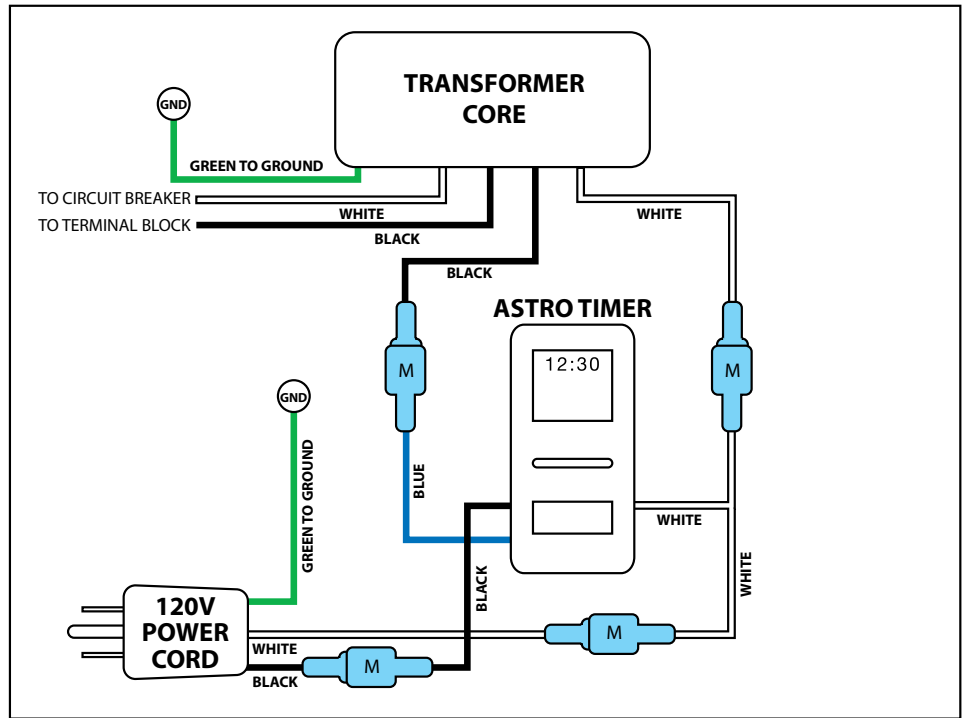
TRANSFORMER CORE

GND

GREEN TO GROUND

TO CIRCUIT BREAKER

WHITE

TO TERMINAL BLOCK

BLACK

BLACK

WHITE

ASTRO TIMER

12:30

M

M

GND

GREEN TO GROUND

BLUE

WHITE

BLACK

WHITE

120V POWER CORD

WHITE

M

BLACK

M